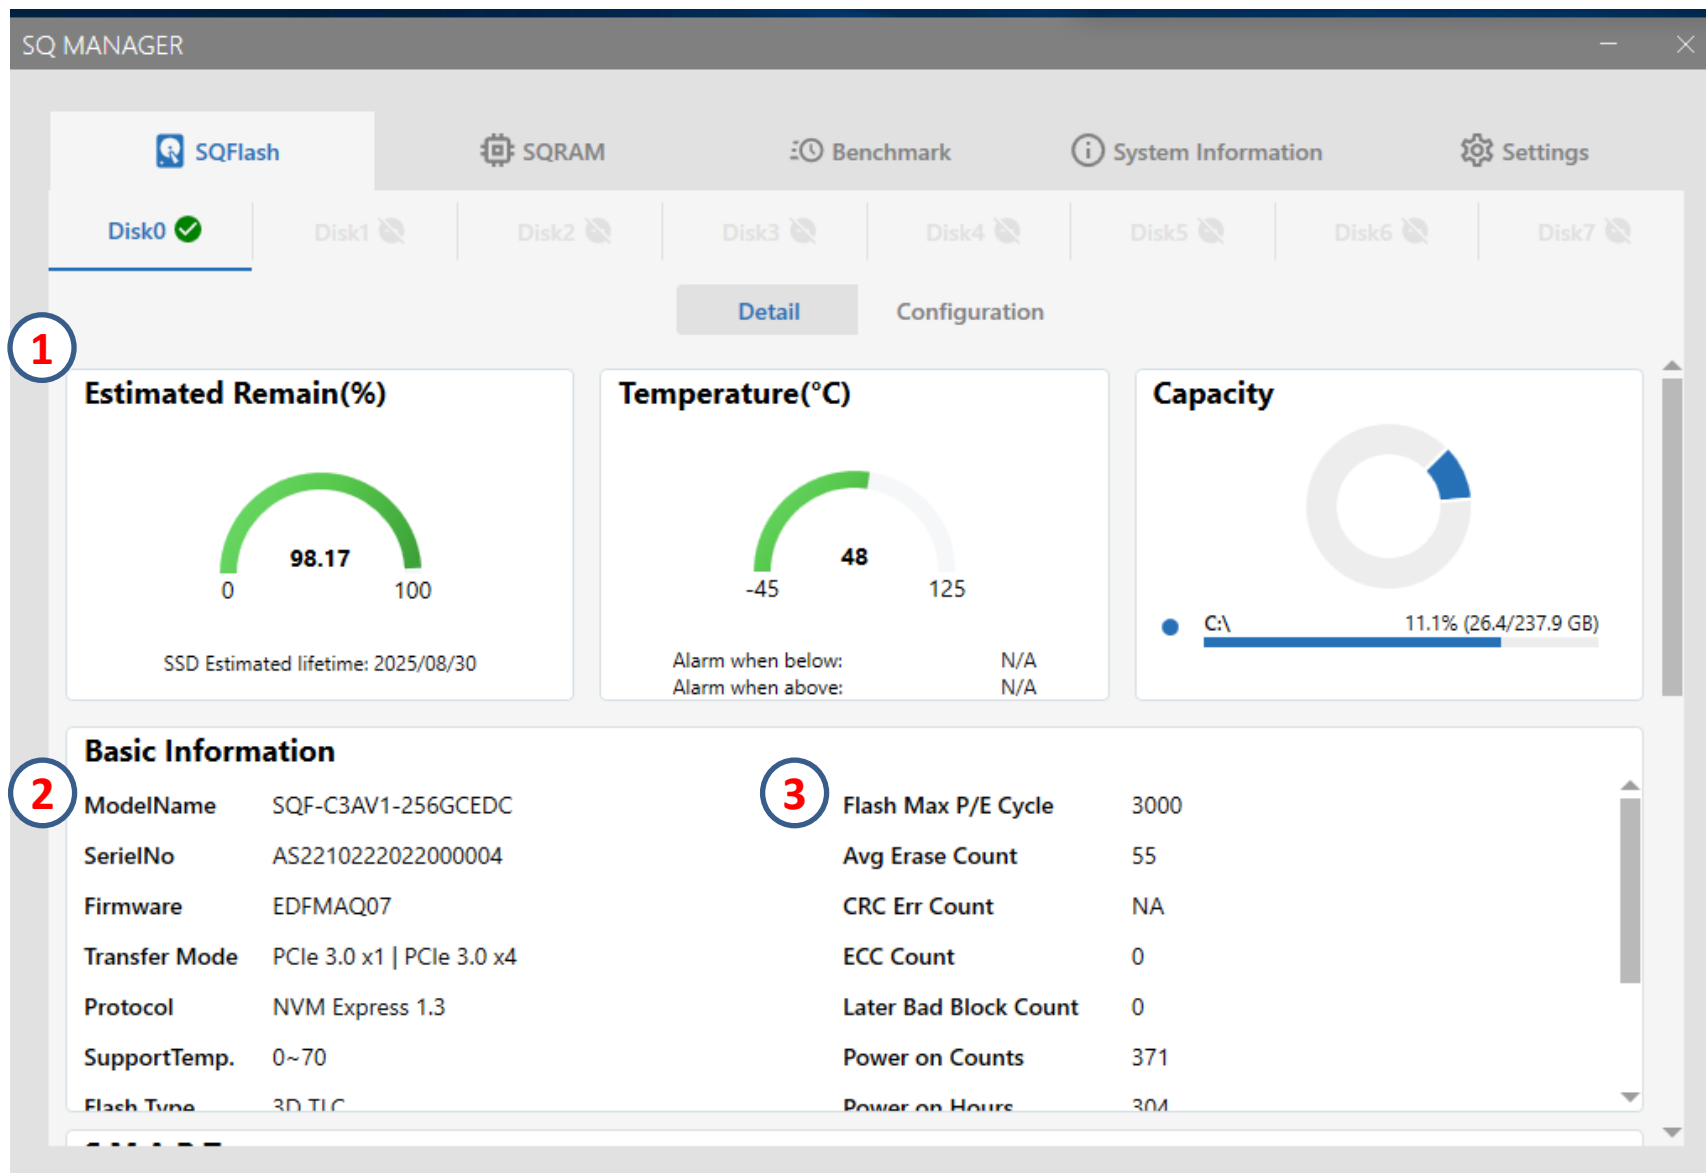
SQ MANAGER

SQFlash SQRAM Benchmark System Information Settings

Disk0 Disk1 Disk2 Disk3 Disk4 Disk5 Disk6 Disk7

Detail Configuration

1

Estimated Remain(%)

98.17

0 100

SSD Estimated lifetime: 2025/08/30

Temperature(°C)

48

-45 125

Alarm when below: N/A
Alarm when above: N/A

Capacity

C:\ 11.1% (26.4/237.9 GB)

Basic Information

2

3

| ModelName | SQF-C3AV1-256GCEDC | Flash Max P/E Cycle | 3000 |
|---|---|---|---|
| SerielNo | AS2210222022000004 | Avg Erase Count | 55 |
| Firmware | EDFMAQ07 | CRC Err Count | NA |
| Transfer Mode | PCIe 3.0 x1 \| PCIe 3.0 x4 | ECC Count | 0 |
| Protocol | NVM Express 1.3 | Later Bad Block Count | 0 |
| SupportTemp. | 0~70 | Power on Counts | 371 |
| Flash Type | 3D TLC | Power on Hours | 304 |